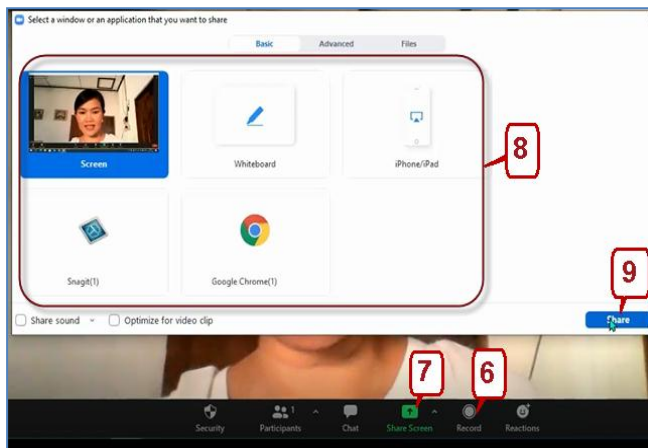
Select a window or an application that you want to share

Basic

Advanced

Files

Screen

Whiteboard

iPhone/iPad

8

Snagit(1)

Google Chrome(1)

9

Share sound

Optimize for video clip

Share

7

6

Security

Participants 1

Chat

Share Screen

Record

Reactions